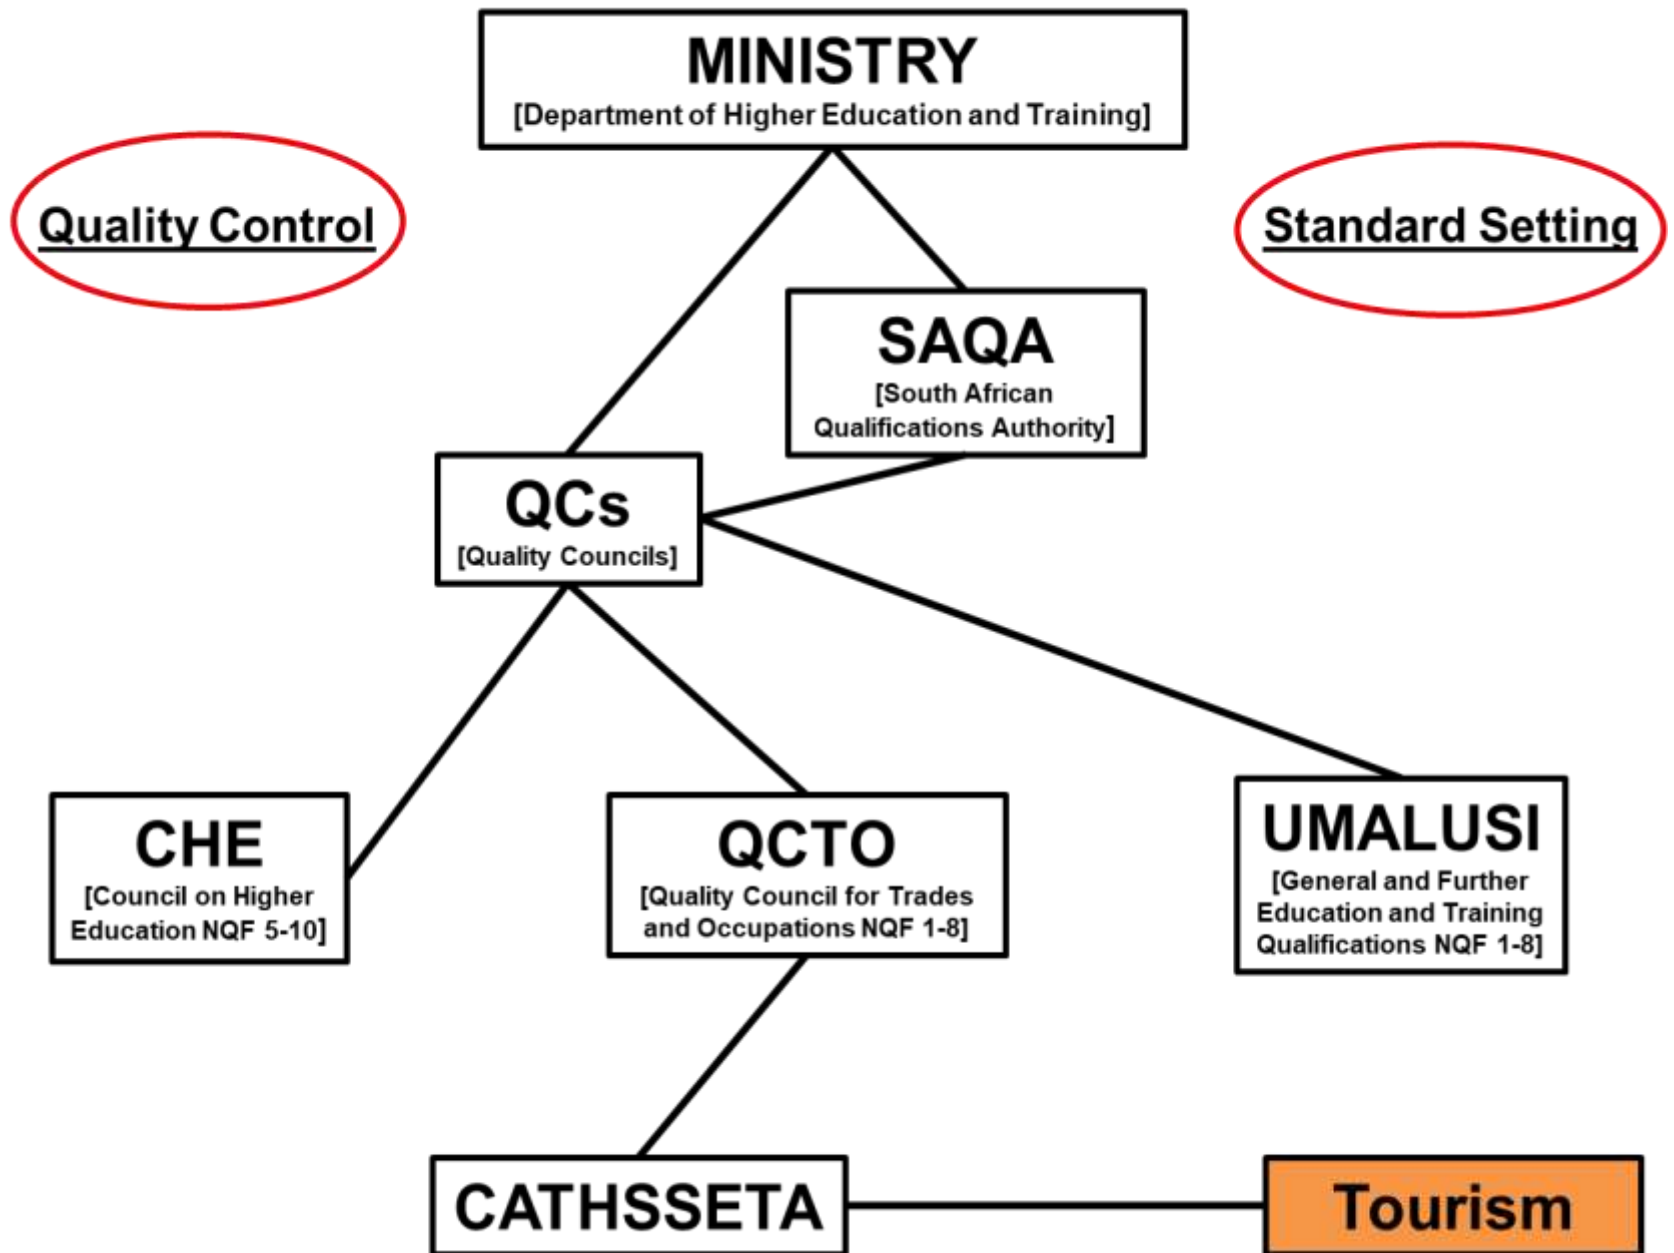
MINISTRY
[Department of Higher Education and Training]

Quality Control

Standard Setting

SAQA
[South African Qualifications Authority]

QCs
[Quality Councils]

CHE
[Council on Higher Education NQF 5-10]

QCTO
[Quality Council for Trades and Occupations NQF 1-8]

UMALUSI
[General and Further Education and Training Qualifications NQF 1-8]

CATHSSETA

Tourism